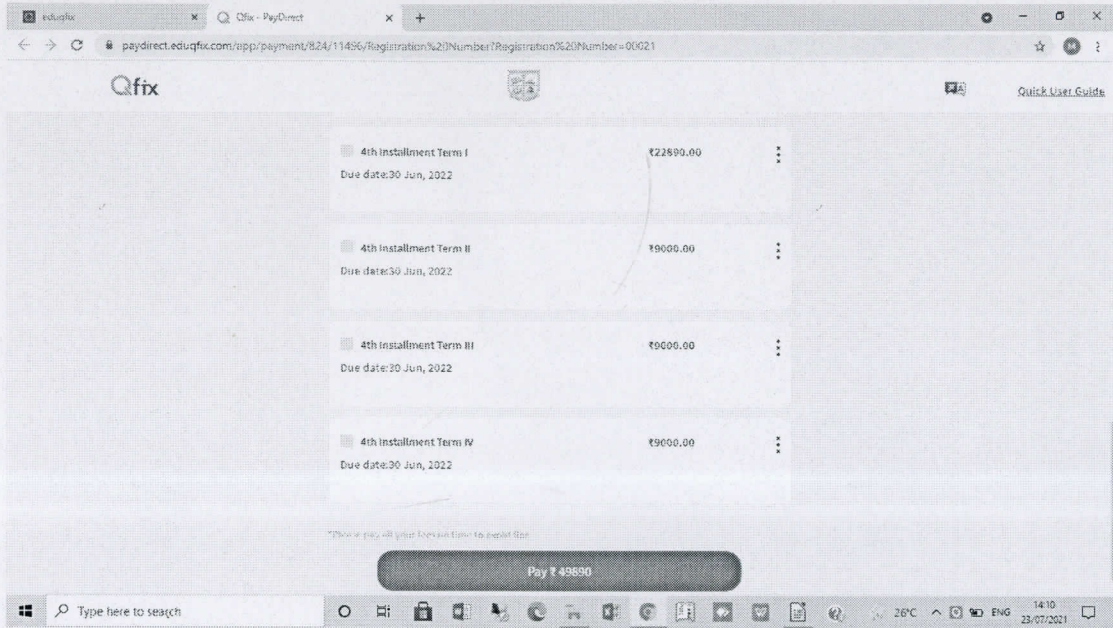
eduqfix
Qfix - PayDirect
paydirect.eduqfix.com/app/payment/824/11496/Registration%20Number?Registration%20Number=00021

Qfix

Quick User Guide

4th Installment Term I ₹22890.00
Due date:30 Jun, 2022

4th Installment Term II ₹9000.00
Due date:30 Jun, 2022

4th Installment Term III ₹9000.00
Due date:30 Jun, 2022

4th Installment Term IV ₹9000.00
Due date:30 Jun, 2022

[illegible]

Pay ₹ 49890

Type here to search

26°C ENG 14:10 23/07/2021